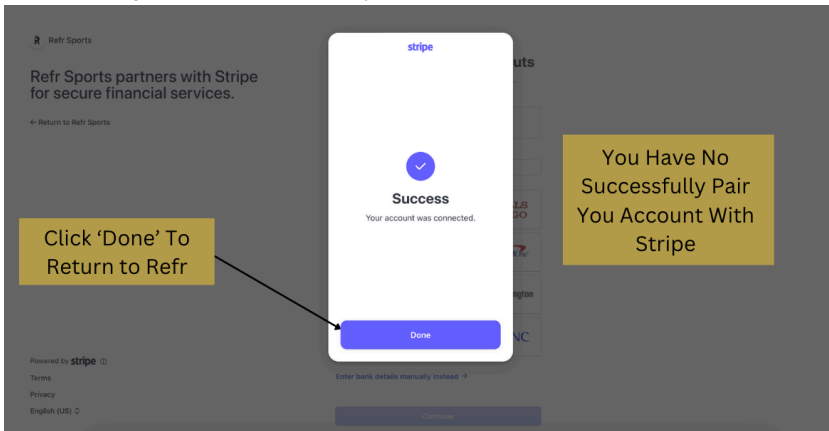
Refr Sports

Refr Sports partners with Stripe for secure financial services.

← Return to Refr Sports

uts

stripe

Success

Your account was connected.

Done

Click 'Done' To Return to Refr

You Have No Successfully Pair You Account With Stripe

Powered by stripe ⓘ

Terms

Privacy

English (US)

Enter bank details manually instead →

Continue